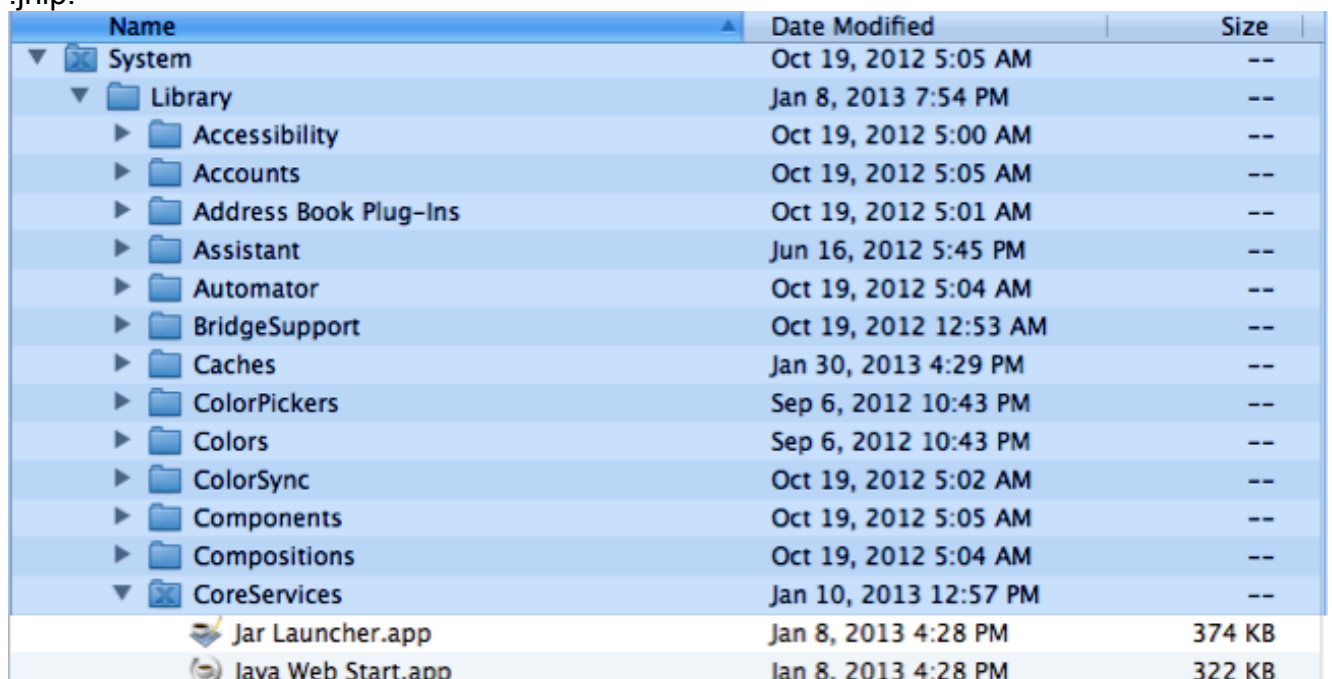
.jnlp.

| Name | Date Modified | Size |
|---|---|---|
| System | Oct 19, 2012 5:05 AM | -- |
| Library | Jan 8, 2013 7:54 PM | -- |
| Accessibility | Oct 19, 2012 5:00 AM | -- |
| Accounts | Oct 19, 2012 5:05 AM | -- |
| Address Book Plug-Ins | Oct 19, 2012 5:01 AM | -- |
| Assistant | Jun 16, 2012 5:45 PM | -- |
| Automator | Oct 19, 2012 5:04 AM | -- |
| BridgeSupport | Oct 19, 2012 12:53 AM | -- |
| Caches | Jan 30, 2013 4:29 PM | -- |
| ColorPickers | Sep 6, 2012 10:43 PM | -- |
| Colors | Sep 6, 2012 10:43 PM | -- |
| ColorSync | Oct 19, 2012 5:02 AM | -- |
| Components | Oct 19, 2012 5:05 AM | -- |
| Compositions | Oct 19, 2012 5:04 AM | -- |
| CoreServices | Jan 10, 2013 12:57 PM | -- |
| Jar Launcher.app | Jan 8, 2013 4:28 PM | 374 KB |
| Java Web Start.app | Jan 8, 2013 4:28 PM | 322 KB |